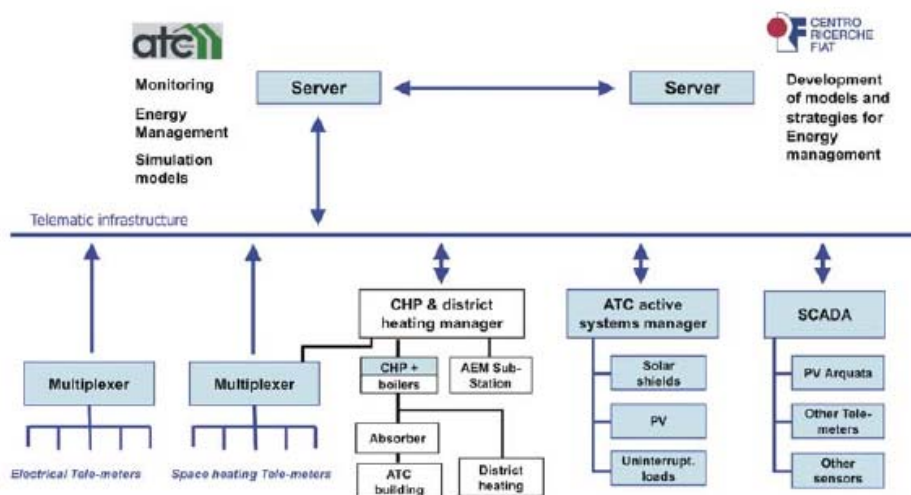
atc

Monitoring

Energy Management

Simulation models

Server

Server

CENTRO RICERCHE FIAT

Development of models and strategies for Energy management

Telematic infrastructure

CHP & district heating manager

ATC active systems manager

SCADA

Multiplexer

Multiplexer

CHP + boilers

AEM Sub-Station

Solar shields

PV Arquata

PV

Other Tele-meters

Absorber

Uninterrupt. loads

Other sensors

ATC building

District heating

Electrical Tele-meters

Space heating Tele-meters